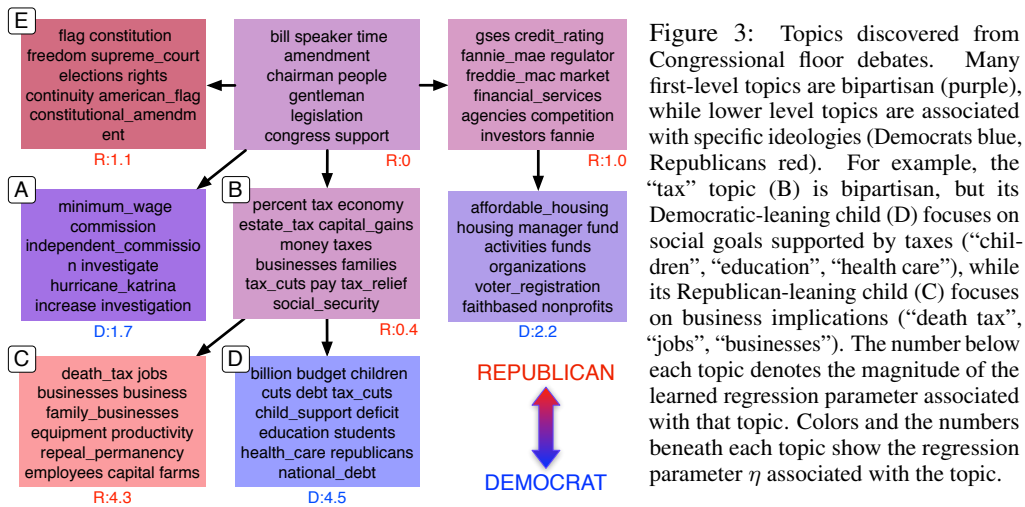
E
flag constitution freedom supreme_court elections rights continuity american_flag constitutional_amendment
R:1.1

bill speaker time amendment chairman people gentleman legislation congress support
R:0

gses credit_rating fannie_mae regulator freddie_mac market financial_services agencies competition investors fannie
R:1.0

A
minimum_wage commission independent_commission investigate hurricane_katrina increase investigation
D:1.7

B
percent tax economy estate_tax capital_gains money taxes businesses families tax_cuts pay tax_relief social_security
R:0.4

affordable_housing housing manager fund activities funds organizations voter_registration faithbased nonprofits
D:2.2

C
death_tax jobs businesses business family_businesses equipment productivity repeal_permanency employees capital farms
R:4.3

D
billion budget children cuts debt tax_cuts child_support deficit education students health_care republicans national_debt
D:4.5

REPUBLICAN
DEMOCRAT

Figure 3: Topics discovered from Congressional floor debates. Many first-level topics are bipartisan (purple), while lower level topics are associated with specific ideologies (Democrats blue, Republicans red). For example, the "tax" topic (B) is bipartisan, but its Democratic-leaning child (D) focuses on social goals supported by taxes ("children", "education", "health care"), while its Republican-leaning child (C) focuses on business implications ("death tax", "jobs", "businesses"). The number below each topic denotes the magnitude of the learned regression parameter associated with that topic. Colors and the numbers beneath each topic show the regression parameter $\eta$ associated with the topic.